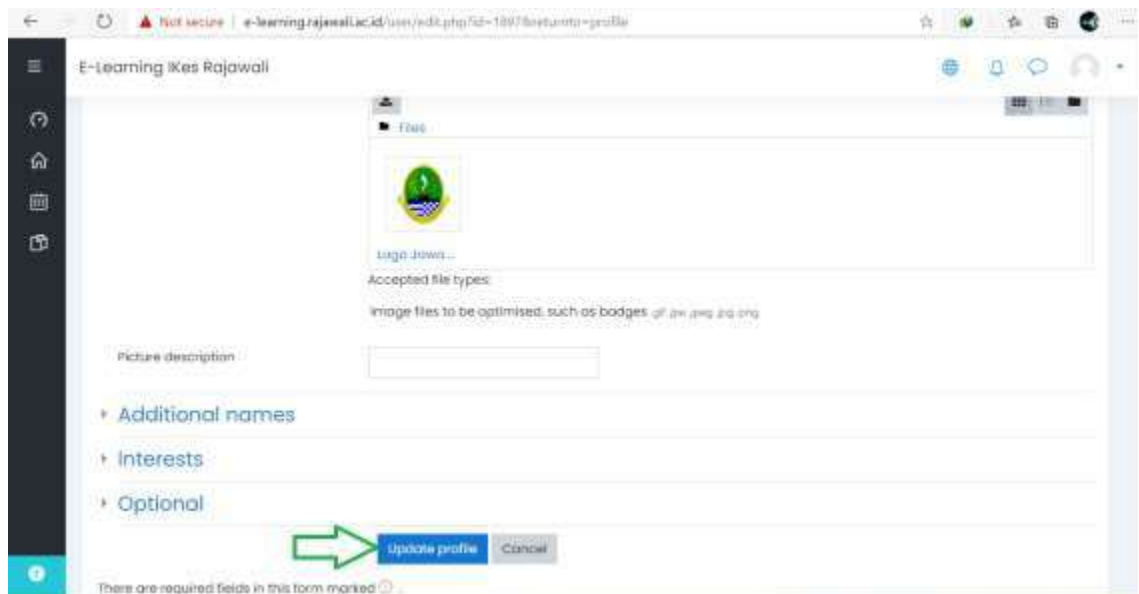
Not secure | e-learning.rajawali.ac.id/user/edit.php?id=1897&returnto=profile

E-Learning IKes Rajawali

Files

Logo Jawa...

Accepted file types:

Image files to be optimised, such as badges .gif .jpe .jpeg .jpg .png

Picture description

Additional names

Interests

Optional

Update profile

Cancel

There are required fields in this form marked